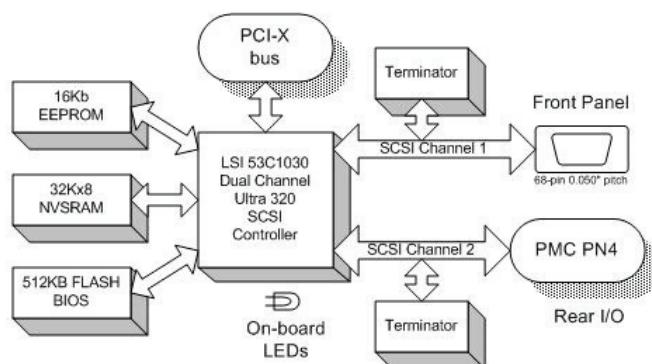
PCI-X
bus

Terminator

Front Panel

16Kb
EEPROM

LSI 53C1030
Dual Channel
Ultra 320
SCSI
Controller

SCSI Channel 1

68-pin 0.050" pitch

32Kx8
NVSRAM

SCSI Channel 2

PMC PN4

512KB FLASH
BIOS

On-board
LEDs

Terminator

Rear I/O